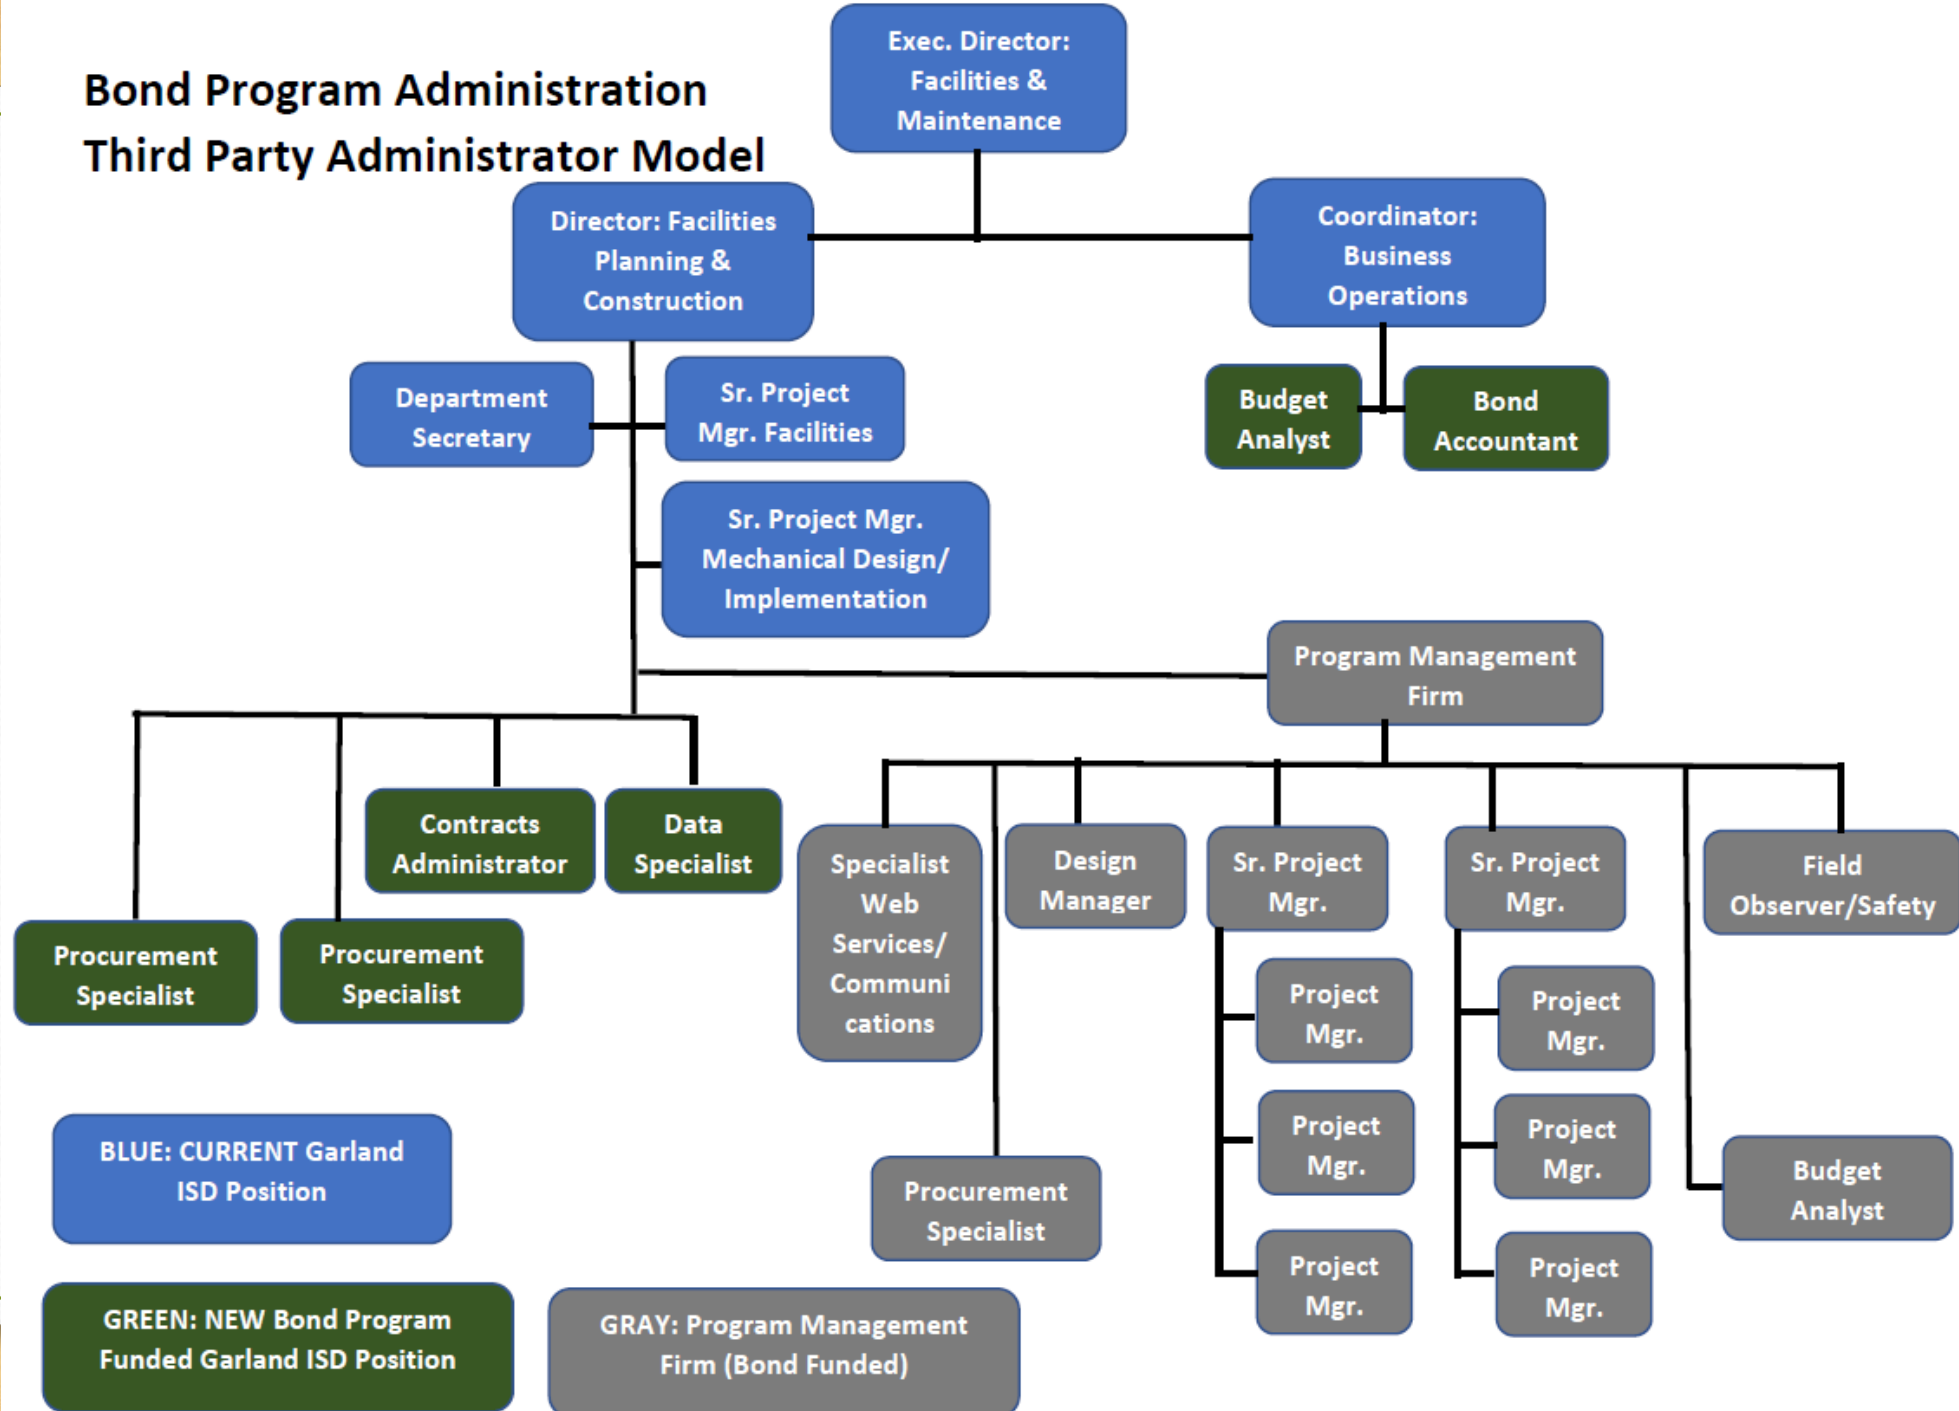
Bond Program Administration
Third Party Administrator Model

Exec. Director: Facilities & Maintenance

Director: Facilities Planning & Construction

Coordinator: Business Operations

Department Secretary

Sr. Project Mgr. Facilities

Budget Analyst

Bond Accountant

Sr. Project Mgr. Mechanical Design/ Implementation

Program Management Firm

Contracts Administrator

Data Specialist

Procurement Specialist

Procurement Specialist

Specialist Web Services/ Communications

Design Manager

Sr. Project Mgr.

Sr. Project Mgr.

Field Observer/Safety

Project Mgr.

Project Mgr.

Project Mgr.

Project Mgr.

Project Mgr.

Project Mgr.

Procurement Specialist

Budget Analyst

BLUE: CURRENT Garland ISD Position

GREEN: NEW Bond Program Funded Garland ISD Position

GRAY: Program Management Firm (Bond Funded)